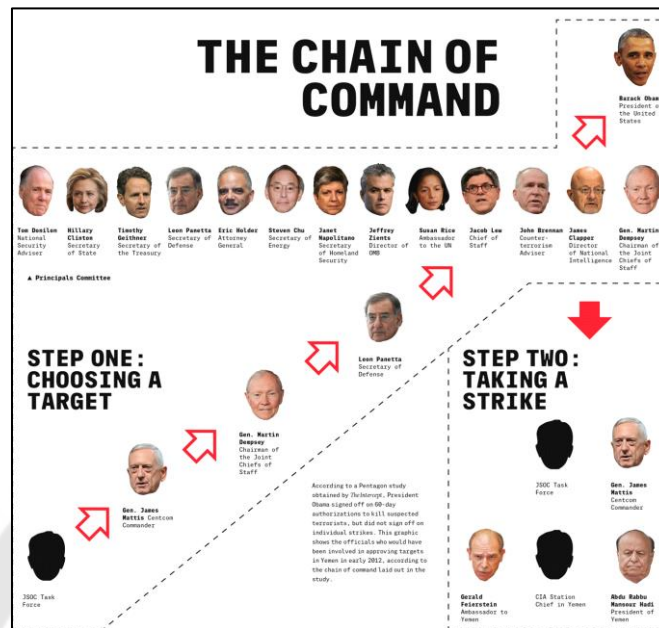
THE CHAIN OF COMMAND

Barack Obam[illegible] President o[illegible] the United States

Tom Donilon National Security Adviser

Hillary Clinton Secretary of State

Timothy Geithner Secretary of the Treasury

Leon Panetta Secretary of Defense

Eric Holder Attorney General

Steven Chu Secretary of Energy

Janet Napolitano Secretary of Homeland Security

Jeffrey Zients Director of OMB

Susan Rice Ambassador to the UN

Jacob Lew Chief of Staff

John Brennan Counter-terrorism Adviser

James Clapper Director of National Intelligence

Gen. Martin Dempsey Chairman of the Joint Chiefs of Staff

▲ Principals Committee

STEP ONE: CHOOSING A TARGET

Leon Panetta Secretary of Defense

Gen. Martin Dempsey Chairman of the Joint Chiefs of Staff

Gen. James Mattis Centcom Commander

JSOC Task Force

According to a Pentagon study obtained by The Intercept, President Obama signed off on 60-day authorizations to kill suspected terrorists, but did not sign off on individual strikes. This graphic shows the officials who would have been involved in approving targets in Yemen in early 2012, according to the chain of command laid out in the study.

STEP TWO: TAKING A STRIKE

JSOC Task Force

Gen. James Mattis Centcom Commander

Gerald Feierstein Ambassador to Yemen

CIA Station Chief in Yemen

Abdu Rabbu Mansour Hadi President of Yemen